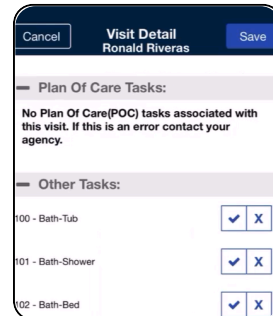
Cancel

Visit Detail
Ronald Riveras

Save

— Plan Of Care Tasks:

No Plan Of Care(POC) tasks associated with this visit. If this is an error contact your agency.

— Other Tasks:

100 - Bath-Tub ✔ X

101 - Bath-Shower ✔ X

102 - Bath-Bed ✔ X